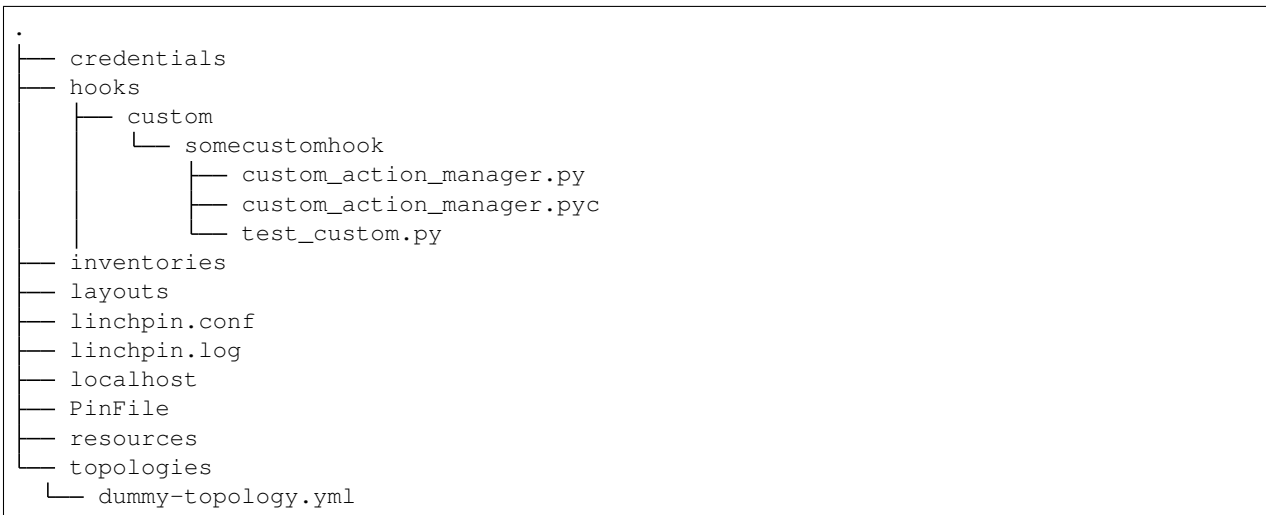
.
├── credentials
├── hooks
│   ├── custom
│   │   └── somecustomhook
│   │       ├── custom_action_manager.py
│   │       ├── custom_action_manager.pyc
│   │       └── test_custom.py
├── inventories
├── layouts
├── linchpin.conf
├── linchpin.log
├── localhost
├── PinFile
├── resources
└── topologies
  └── dummy-topology.yml